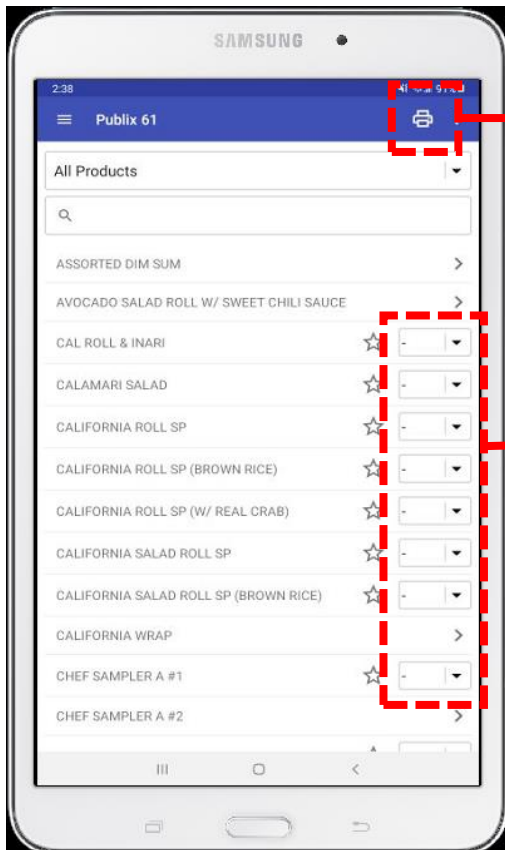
SAMSUNG

2:38

Publix 61

All Products

ASSORTED DIM SUM

AVOCADO SALAD ROLL W/ SWEET CHILI SAUCE

CAL ROLL & INARI
-

CALAMARI SALAD
-

CALIFORNIA ROLL SP
-

CALIFORNIA ROLL SP (BROWN RICE)
-

CALIFORNIA ROLL SP (W/ REAL CRAB)
-

CALIFORNIA SALAD ROLL SP
-

CALIFORNIA SALAD ROLL SP (BROWN RICE)
-

CALIFORNIA WRAP

CHEF SAMPLER A #1
-

CHEF SAMPLER A #2